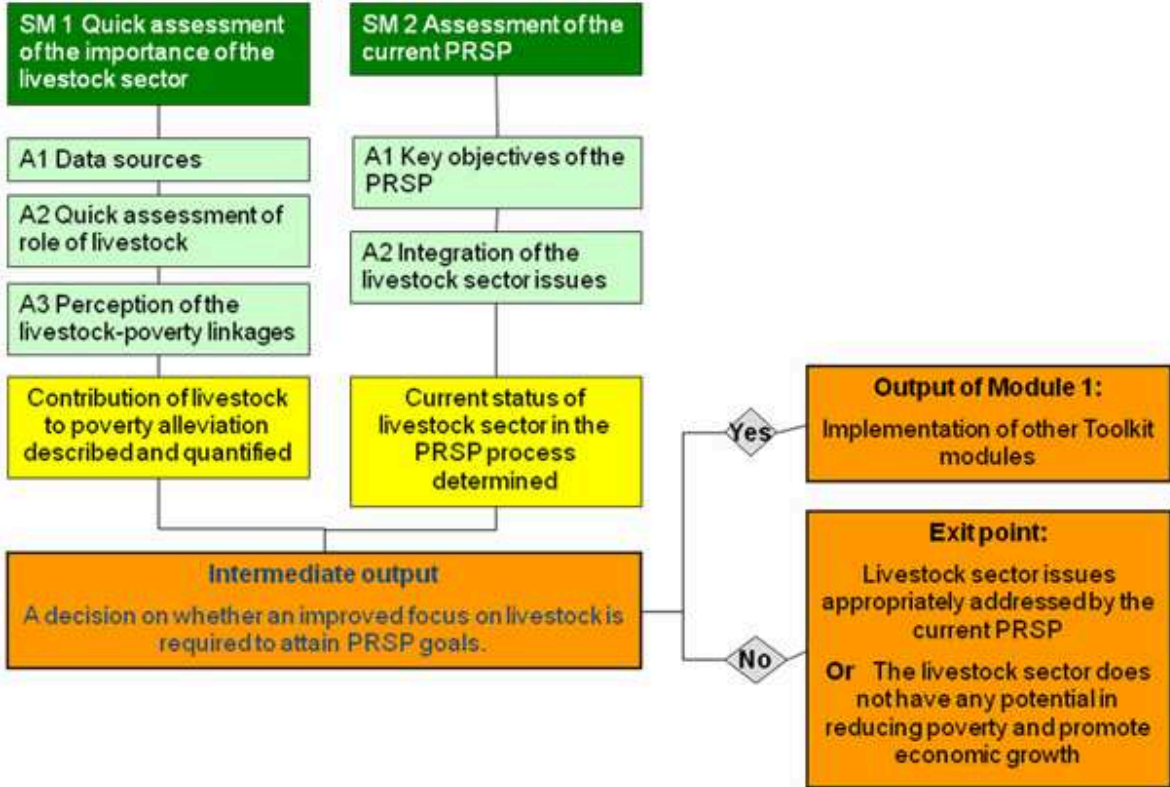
SM 1 Quick assessment of the importance of the livestock sector

A1 Data sources

A2 Quick assessment of role of livestock

A3 Perception of the livestock-poverty linkages

Contribution of livestock to poverty alleviation described and quantified

SM 2 Assessment of the current PRSP

A1 Key objectives of the PRSP

A2 Integration of the livestock sector issues

Current status of livestock sector in the PRSP process determined

Intermediate output

A decision on whether an improved focus on livestock is required to attain PRSP goals.

Yes

Output of Module 1:

Implementation of other Toolkit modules

No

Exit point:

Livestock sector issues appropriately addressed by the current PRSP

Or The livestock sector does not have any potential in reducing poverty and promote economic growth